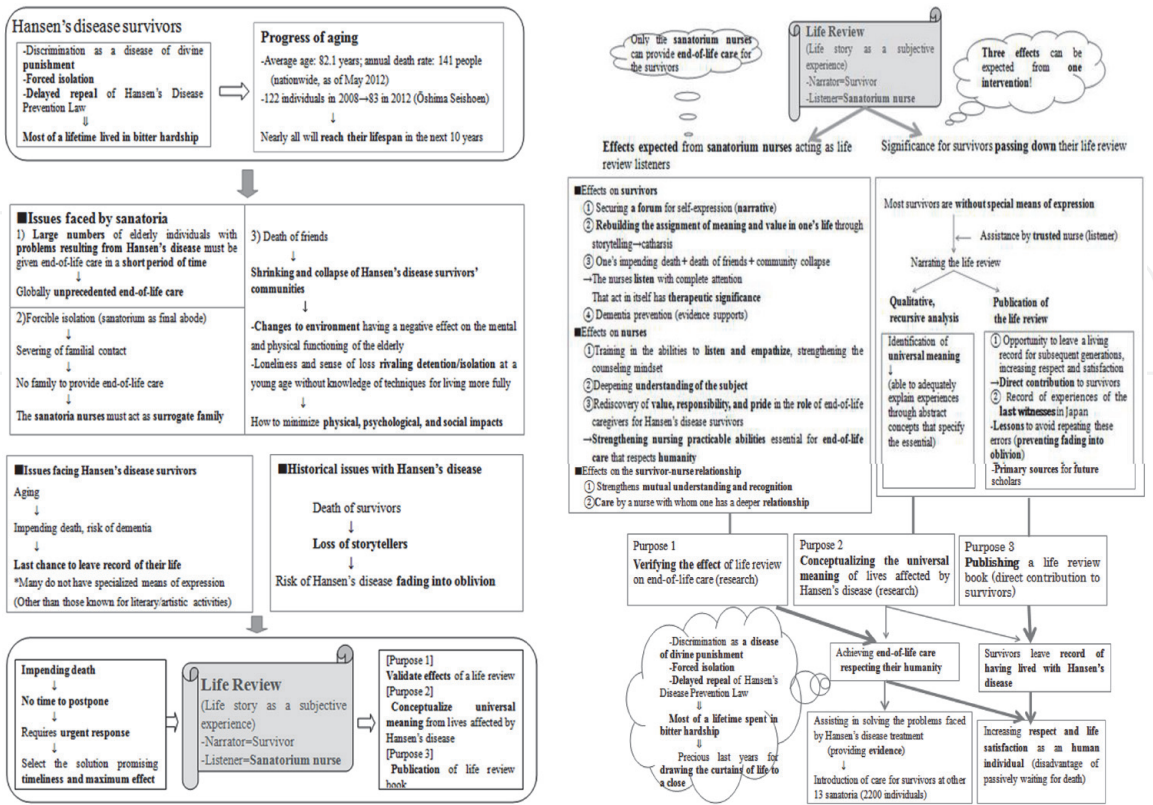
Hansen's disease survivors

-Discrimination as a disease of divine punishment
-Forced isolation
-Delayed repeal of Hansen's Disease Prevention Law
⇓
Most of a lifetime lived in bitter hardship

Progress of aging

-Average age: 82.1 years; annual death rate: 141 people (nationwide, as of May 2012)
-122 individuals in 2008→83 in 2012 (Ōshima Seishoen)
↓
Nearly all will reach their lifespan in the next 10 years

■Issues faced by sanatoria

1) Large numbers of elderly individuals with problems resulting from Hansen's disease must be given end-of-life care in a short period of time
↓
Globally unprecedented end-of-life care

2)Forcible isolation (sanatorium as final abode)
↓
Severing of familial contact
↓
No family to provide end-of-life care
↓
The sanatoria nurses must act as surrogate family

3) Death of friends
↓
Shrinking and collapse of Hansen's disease survivors' communities
↓
-Changes to environment having a negative effect on the mental and physical functioning of the elderly
-Loneliness and sense of loss rivaling detention/isolation at a young age without knowledge of techniques for living more fully
↓
How to minimize physical, psychological, and social impacts

■Issues facing Hansen's disease survivors

Aging
↓
Impending death, risk of dementia
↓
Last chance to leave record of their life
*Many do not have specialized means of expression
(Other than those known for literary/artistic activities)

■Historical issues with Hansen's disease

Death of survivors
↓
Loss of storytellers
↓
Risk of Hansen's disease fading into oblivion

Impending death
↓
No time to postpone
↓
Requires urgent response
↓
Select the solution promising timeliness and maximum effect

Life Review
(Life story as a subjective experience)
-Narrator=Survivor
-Listener=Sanatorium nurse

[Purpose 1]
Validate effects of a life review
[Purpose 2]
Conceptualize universal meaning from lives affected by Hansen's disease
[Purpose 3]
Publication of life review book

Only the sanatorium nurses can provide end-of-life care for the survivors

Life Review
(Life story as a subjective experience)
-Narrator=Survivor
-Listener=Sanatorium nurse

Three effects can be expected from one intervention!

Effects expected from sanatorium nurses acting as life review listeners

Significance for survivors passing down their life review

■Effects on survivors
① Securing a forum for self-expression (narrative)
② Rebuilding the assignment of meaning and value in one's life through storytelling→catharsis
③ One's impending death + death of friends + community collapse
→The nurses listen with complete attention
That act in itself has therapeutic significance
④ Dementia prevention (evidence supports)
■Effects on nurses
①Training in the abilities to listen and empathize, strengthening the counseling mindset
②Deepening understanding of the subject
③Rediscovery of value, responsibility, and pride in the role of end-of-life caregivers for Hansen's disease survivors
→Strengthening nursing practicable abilities essential for end-of-life care that respects humanity
■Effects on the survivor-nurse relationship
① Strengthens mutual understanding and recognition
② Care by a nurse with whom one has a deeper relationship

Most survivors are without special means of expression
↓
Assistance by trusted nurse (listener)
↓
Narrating the life review

Qualitative, recursive analysis

Identification of universal meaning
↓
(able to adequately explain experiences through abstract concepts that specify the essential)

Publication of the life review

① Opportunity to leave a living record for subsequent generations, increasing respect and satisfaction
→Direct contribution to survivors
② Record of experiences of the last witnesses in Japan
-Lessons to avoid repeating these errors (preventing fading into oblivion)
-Primary sources for future scholars

Purpose 1
Verifying the effect of life review on end-of-life care (research)

Purpose 2
Conceptualizing the universal meaning of lives affected by Hansen's disease (research)

Purpose 3
Publishing a life review book (direct contribution to survivors)

-Discrimination as a disease of divine punishment
-Forced isolation
-Delayed repeal of Hansen's Disease Prevention Law
⇓
Most of a lifetime spent in bitter hardship
⇓
Precious last years for drawing the curtains of life to a close

Achieving end-of-life care respecting their humanity

Survivors leave record of having lived with Hansen's disease

Assisting in solving the problems faced by Hansen's disease treatment (providing evidence)
↓
Introduction of care for survivors at other 13 sanatoria (2200 individuals)

Increasing respect and life satisfaction as an human individual (disadvantage of passively waiting for death)